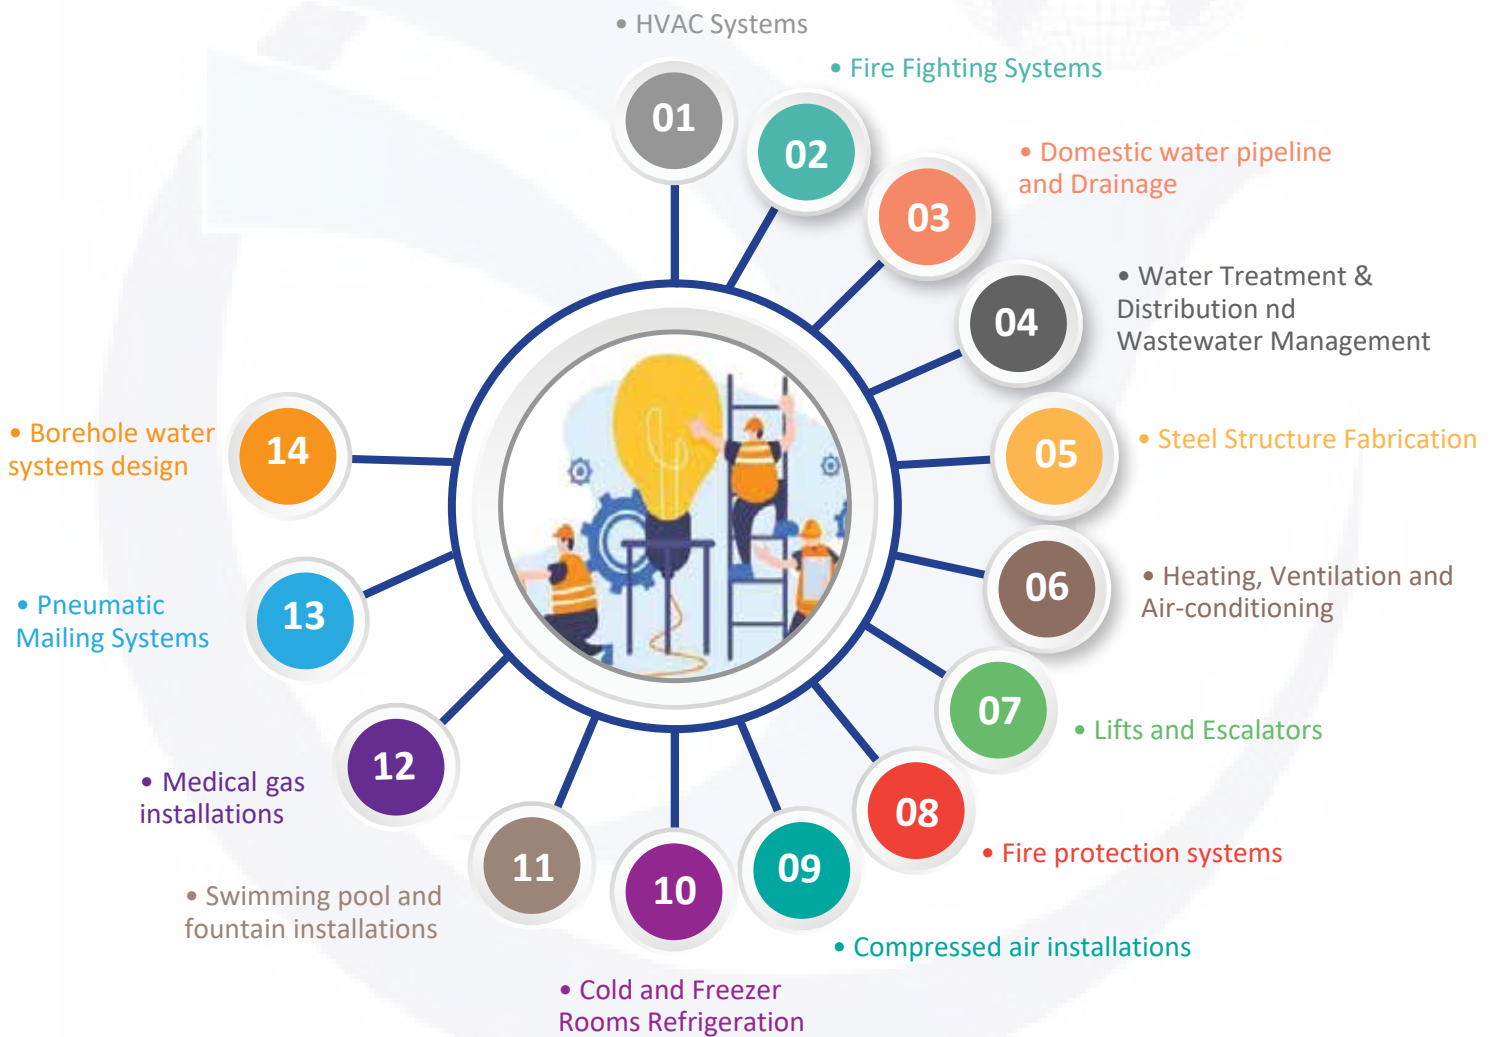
01
• HVAC Systems

02
• Fire Fighting Systems

03
• Domestic water pipeline and Drainage

04
• Water Treatment & Distribution nd Wastewater Management

05
• Steel Structure Fabrication

06
• Heating, Ventilation and Air-conditioning

07
• Lifts and Escalators

08
• Fire protection systems

09
• Compressed air installations

10
• Cold and Freezer Rooms Refrigeration

11
• Swimming pool and fountain installations

12
• Medical gas installations

13
• Pneumatic Mailing Systems

14
• Borehole water systems design